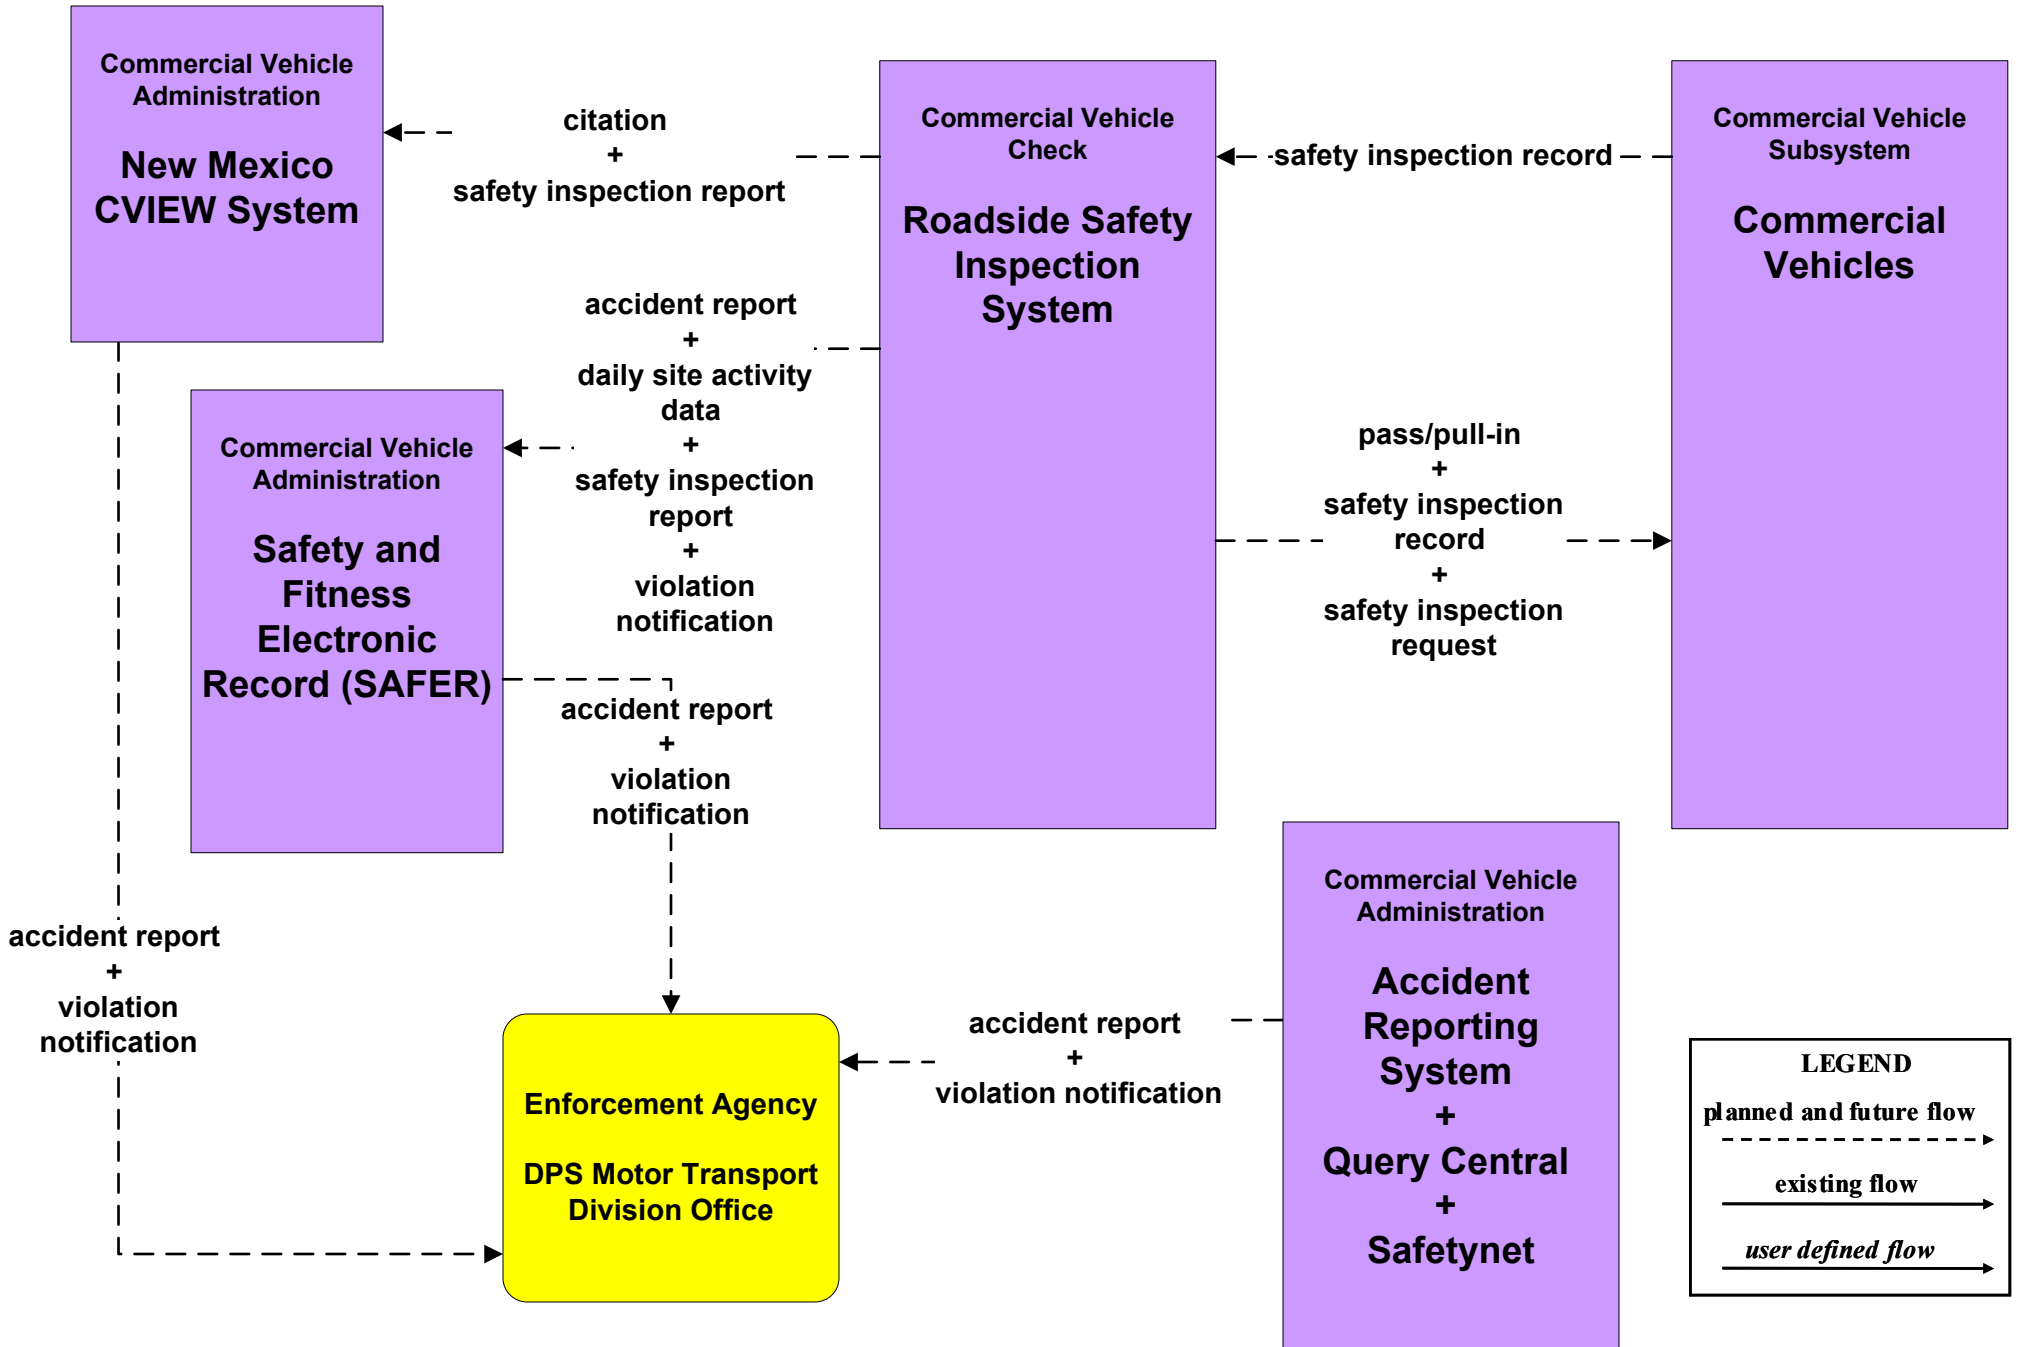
Commercial Vehicle Administration

New Mexico CVIEW System

citation
+
safety inspection report

Commercial Vehicle Check

Roadside Safety Inspection System

safety inspection record

Commercial Vehicle Subsystem

Commercial Vehicles

accident report
+
daily site activity data
+
safety inspection report
+
violation notification

Commercial Vehicle Administration

Safety and Fitness Electronic Record (SAFER)

pass/pull-in
+
safety inspection record
+
safety inspection request

accident report
+
violation notification

Commercial Vehicle Administration

Accident Reporting System
+
Query Central
+
Safetynet

accident report
+
violation notification

Enforcement Agency

DPS Motor Transport Division Office

accident report
+
violation notification

LEGEND
planned and future flow
existing flow
user defined flow